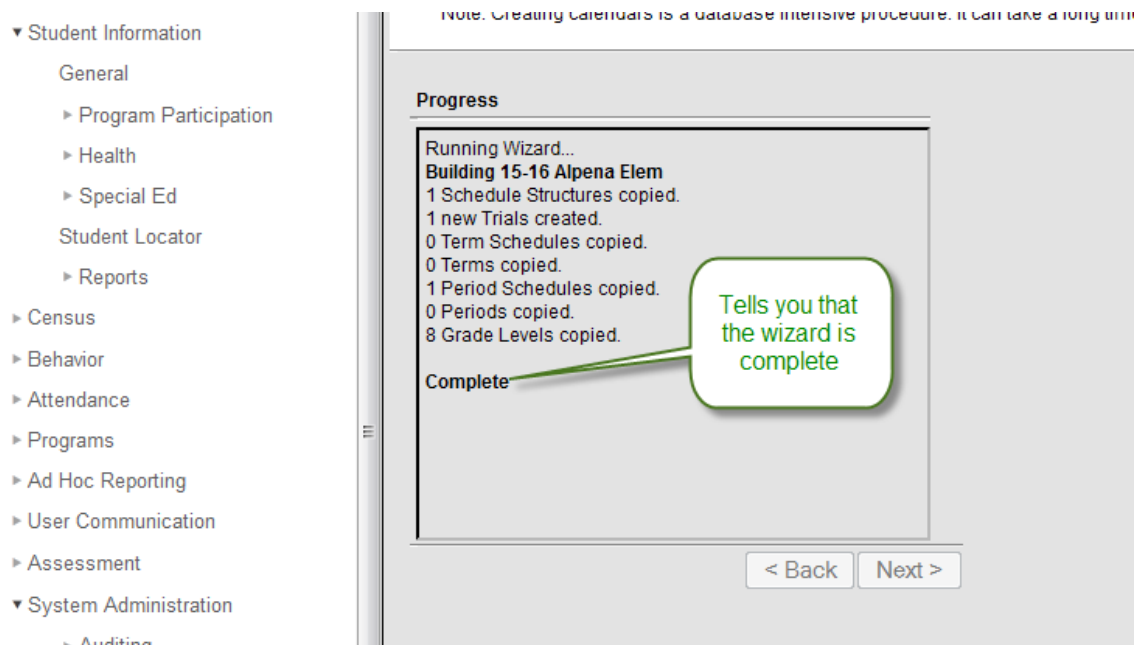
▾ Student Information

General

▸ Program Participation

▸ Health

▸ Special Ed

Student Locator

▸ Reports

▸ Census

▸ Behavior

▸ Attendance

▸ Programs

▸ Ad Hoc Reporting

▸ User Communication

▸ Assessment

▾ System Administration

▸ Auditing

Note: Creating calendars is a database intensive procedure. It can take a long tim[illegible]

Progress

Running Wizard...
**Building 15-16 Alpena Elem**
1 Schedule Structures copied.
1 new Trials created.
0 Term Schedules copied.
0 Terms copied.
1 Period Schedules copied.
0 Periods copied.
8 Grade Levels copied.

**Complete**

Tells you that the wizard is complete

< Back

Next >